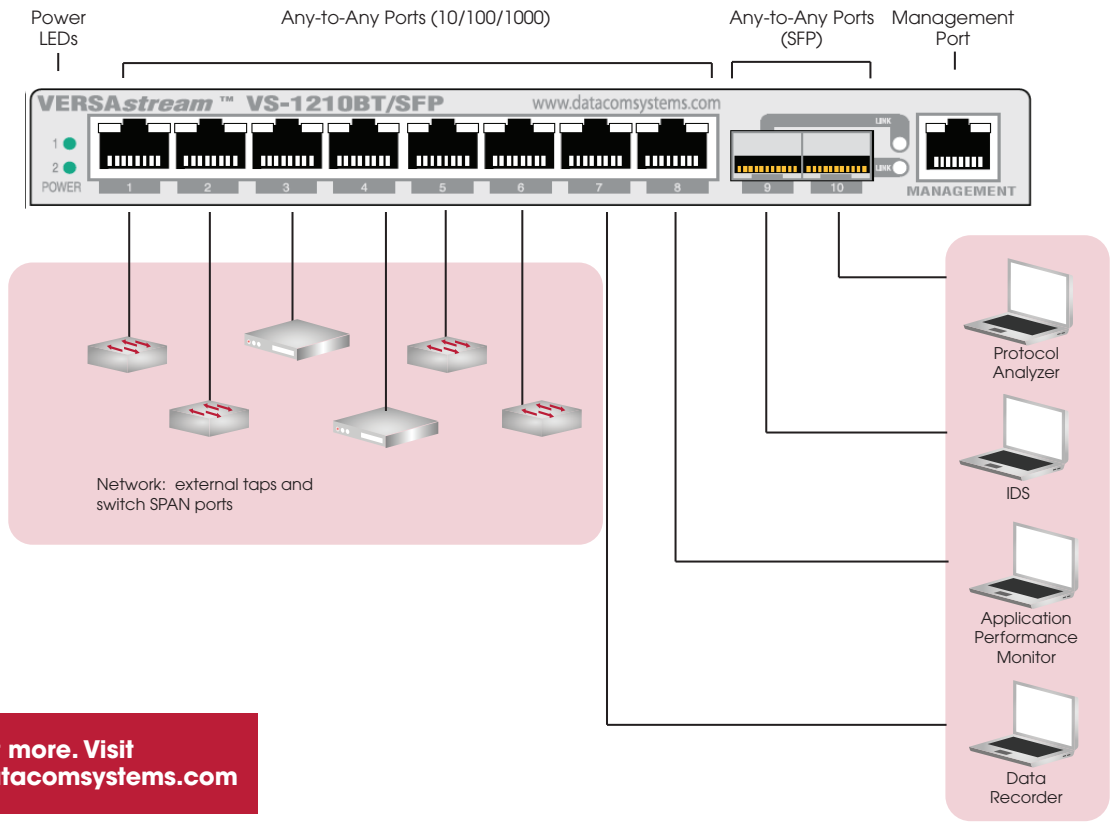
Power LEDs

Any-to-Any Ports (10/100/1000)

Any-to-Any Ports (SFP)

Management Port

VERSAstream ™ VS-1210BT/SFP

www.datacomsystems.com

1
2
POWER

1 2 3 4 5 6 7 8

LINK
LINK

9 10

MANAGEMENT

Network: external taps and switch SPAN ports

Protocol Analyzer

IDS

Application Performance Monitor

Data Recorder

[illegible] more. Visit
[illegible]tacomsystems.com